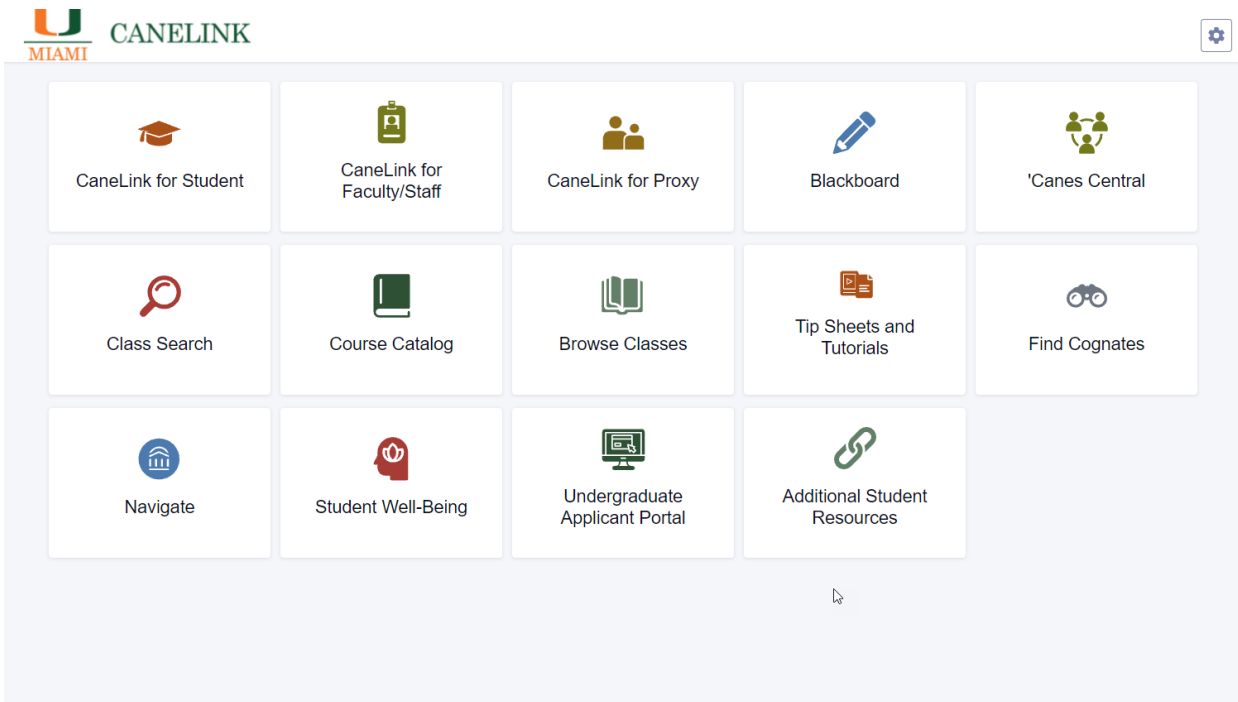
U MIAMI CANELINK

CaneLink for Student

CaneLink for Faculty/Staff

CaneLink for Proxy

Blackboard

'Canes Central

Class Search

Course Catalog

Browse Classes

Tip Sheets and Tutorials

Find Cognates

Navigate

Student Well-Being

Undergraduate Applicant Portal

Additional Student Resources